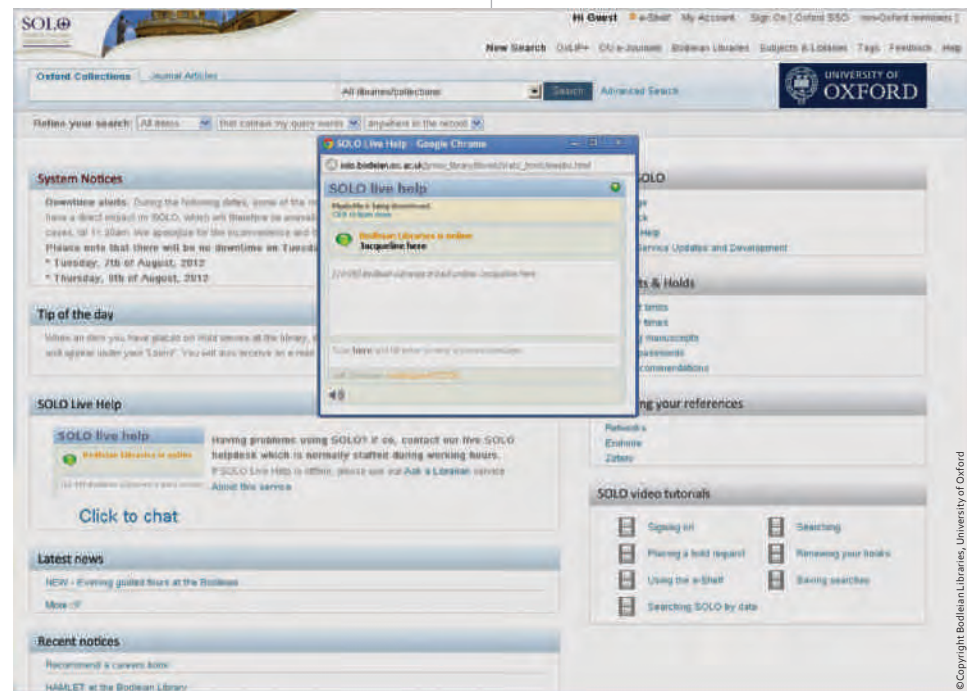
SOLO

Hi Guest e-Shelf My Account Sign On [ Oxford SSO non-Oxford members ]

New Search OxLIP+ OU e-Journals Bodleian Libraries Subjects & Libraries Tags Feedback Help

Oxford Collections Journal Articles

All libraries/collections Search Advanced Search

UNIVERSITY OF OXFORD

Refine your search: All items that contain my query words anywhere in the record

System Notices

Downtime alerts During the following dates, some of the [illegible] have a direct impact on SOLO, which will therefore be unavail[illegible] cases, till 11.30am. We apologise for the inconvenience and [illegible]
Please note that there will be no downtime on Tuesd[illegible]
* Tuesday, 7th of August, 2012
* Thursday, 9th of August, 2012

Tip of the day

When an item you have placed on hold arrives at the library, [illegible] and appear under your 'Loans'. You will also receive an e-mail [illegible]

SOLO Live Help

SOLO live help

Bodleian Libraries is online

Having problems using SOLO? If so, contact our live SOLO helpdesk which is normally staffed during working hours.
If SOLO Live Help is offline, please use our Ask a Librarian service
About this service

Click to chat

Latest news

NEW - Evening guided tours at the Bodleian
More

Recent notices

Recommend a careers book
HAMLET at the Bodleian Library

SOLO Live Help - Google Chrome

solo.bodleian.ox.ac.uk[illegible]

SOLO live help

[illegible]

Bodleian Libraries is online
Jacqueline here

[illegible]

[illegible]

SOLO

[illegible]
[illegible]
Help
Service Updates and Development

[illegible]ts & Holds

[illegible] times
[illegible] times
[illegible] manuscripts
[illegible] passwords
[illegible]commendations

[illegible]ng your references

Refworks
Endnote
Zotero

SOLO video tutorials

Signing on
Searching
Placing a hold request
Renewing your books
Using the e-Shelf
Saving searches
Searching SOLO by date

©Copyright Bodleian Libraries, University of Oxford